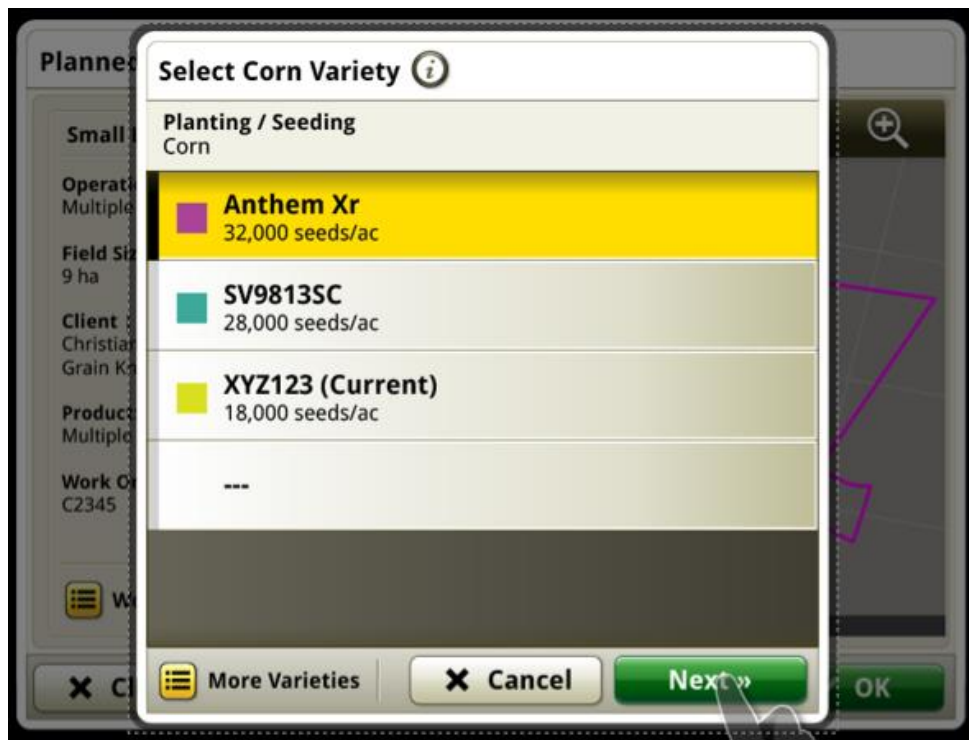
Planne

Small

Operati
Multiple

Field Siz
9 ha

Client
Christia
Grain K

Product
Multiple

Work O
C2345

W

Cl

Select Corn Variety

Planting / Seeding
Corn

Anthem Xr
32,000 seeds/ac

SV9813SC
28,000 seeds/ac

XYZ123 (Current)
18,000 seeds/ac

---

More Varieties

Cancel

Next »

OK